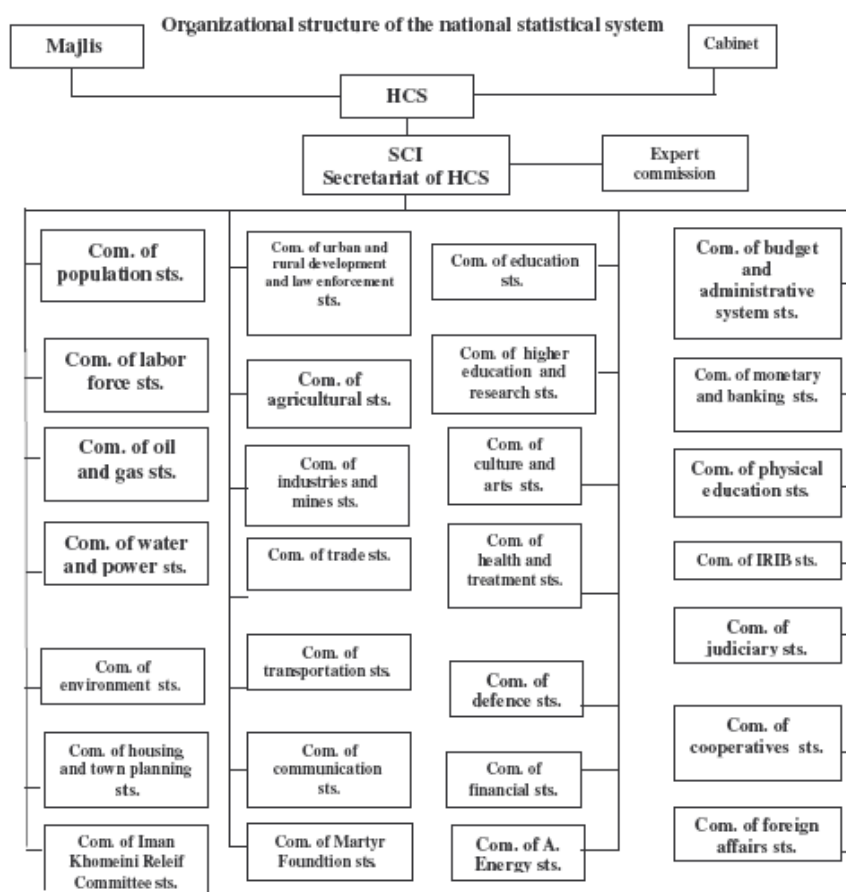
Organizational structure of the national statistical system

Majlis

Cabinet

HCS

SCI
Secretariat of HCS

Expert commission

Com. of population sts.

Com. of labor force sts.

Com. of oil and gas sts.

Com. of water and power sts.

Com. of environment sts.

Com. of housing and town planning sts.

Com. of Iman Khomeini Releif Committee sts.

Com. of urban and rural development and law enforcement sts.

Com. of agricultural sts.

Com. of industries and mines sts.

Com. of trade sts.

Com. of transportation sts.

Com. of communication sts.

Com. of Martyr Foundtion sts.

Com. of education sts.

Com. of higher education and research sts.

Com. of culture and arts sts.

Com. of health and treatment sts.

Com. of defence sts.

Com. of financial sts.

Com. of A. Energy sts.

Com. of budget and administrative system sts.

Com. of monetary and banking sts.

Com. of physical education sts.

Com. of IRIB sts.

Com. of judiciary sts.

Com. of cooperatives sts.

Com. of foreign affairs sts.